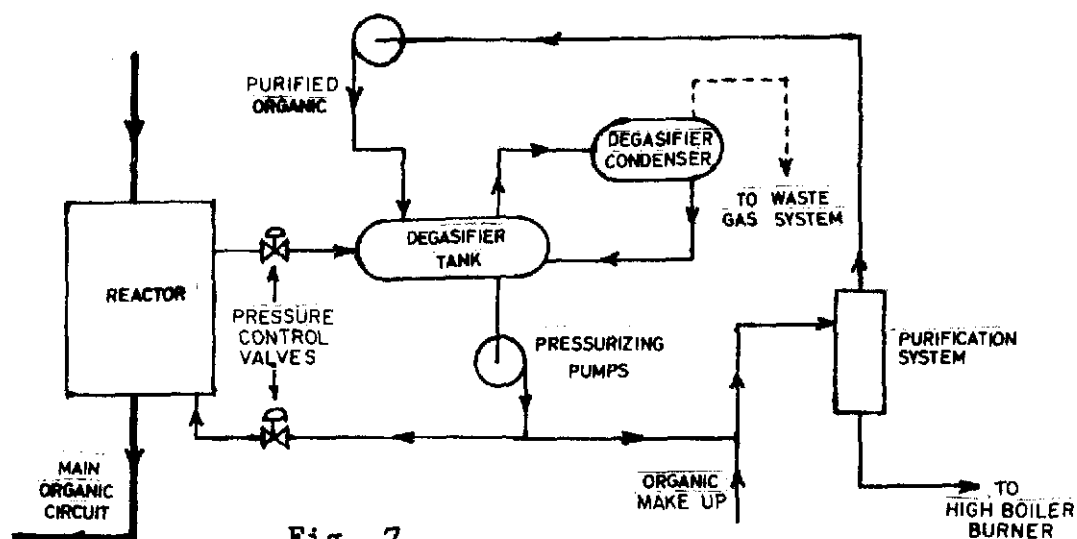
PURIFIED ORGANIC

DEGASIFIER CONDENSER

TO WASTE GAS SYSTEM

DEGASIFIER TANK

REACTOR

PRESSURE CONTROL VALVES

PRESSURIZING PUMPS

PURIFICATION SYSTEM

MAIN ORGANIC CIRCUIT

ORGANIC MAKE UP

TO HIGH BOILER BURNER

Fig. 7